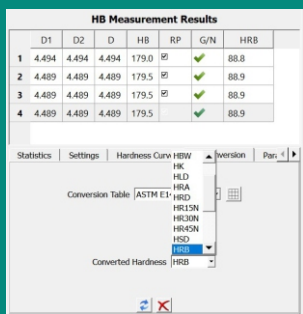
HB Measurement Results

| | D1 | D2 | D | HB | RP | G/N | HRB |
|---|---|---|---|---|---|---|---|
| 1 | 4.494 | 4.494 | 4.494 | 179.0 | ☑ | ✔ | 88.8 |
| 2 | 4.489 | 4.489 | 4.489 | 179.5 | ☑ | ✔ | 88.9 |
| 3 | 4.489 | 4.489 | 4.489 | 179.5 | ☑ | ✔ | 88.9 |
| 4 | 4.489 | 4.489 | 4.489 | 179.5 | | ✔ | 88.9 |

Statistics | Settings | Hardness Curv | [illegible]nversion | Par

Conversion Table ASTM E1

HBW
HK
HLD
HRA
HRD
HR15N
HR30N
HR45N
HSD
HRB

Converted Hardness HRB